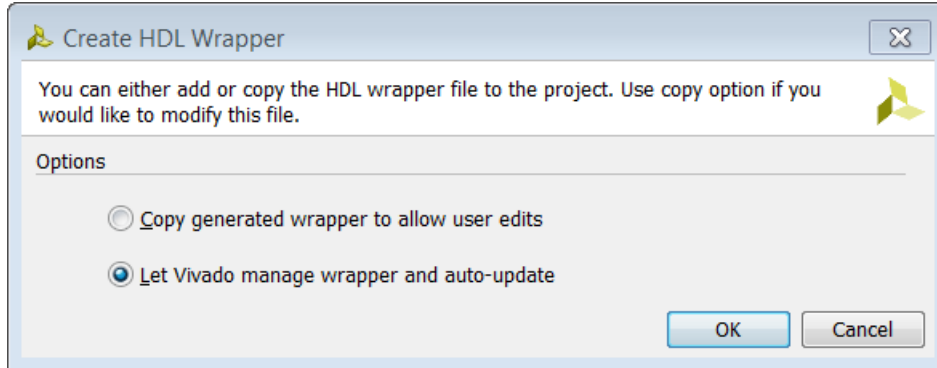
Create HDL Wrapper

You can either add or copy the HDL wrapper file to the project. Use copy option if you would like to modify this file.

Options

Copy generated wrapper to allow user edits

Let Vivado manage wrapper and auto-update

OK

Cancel